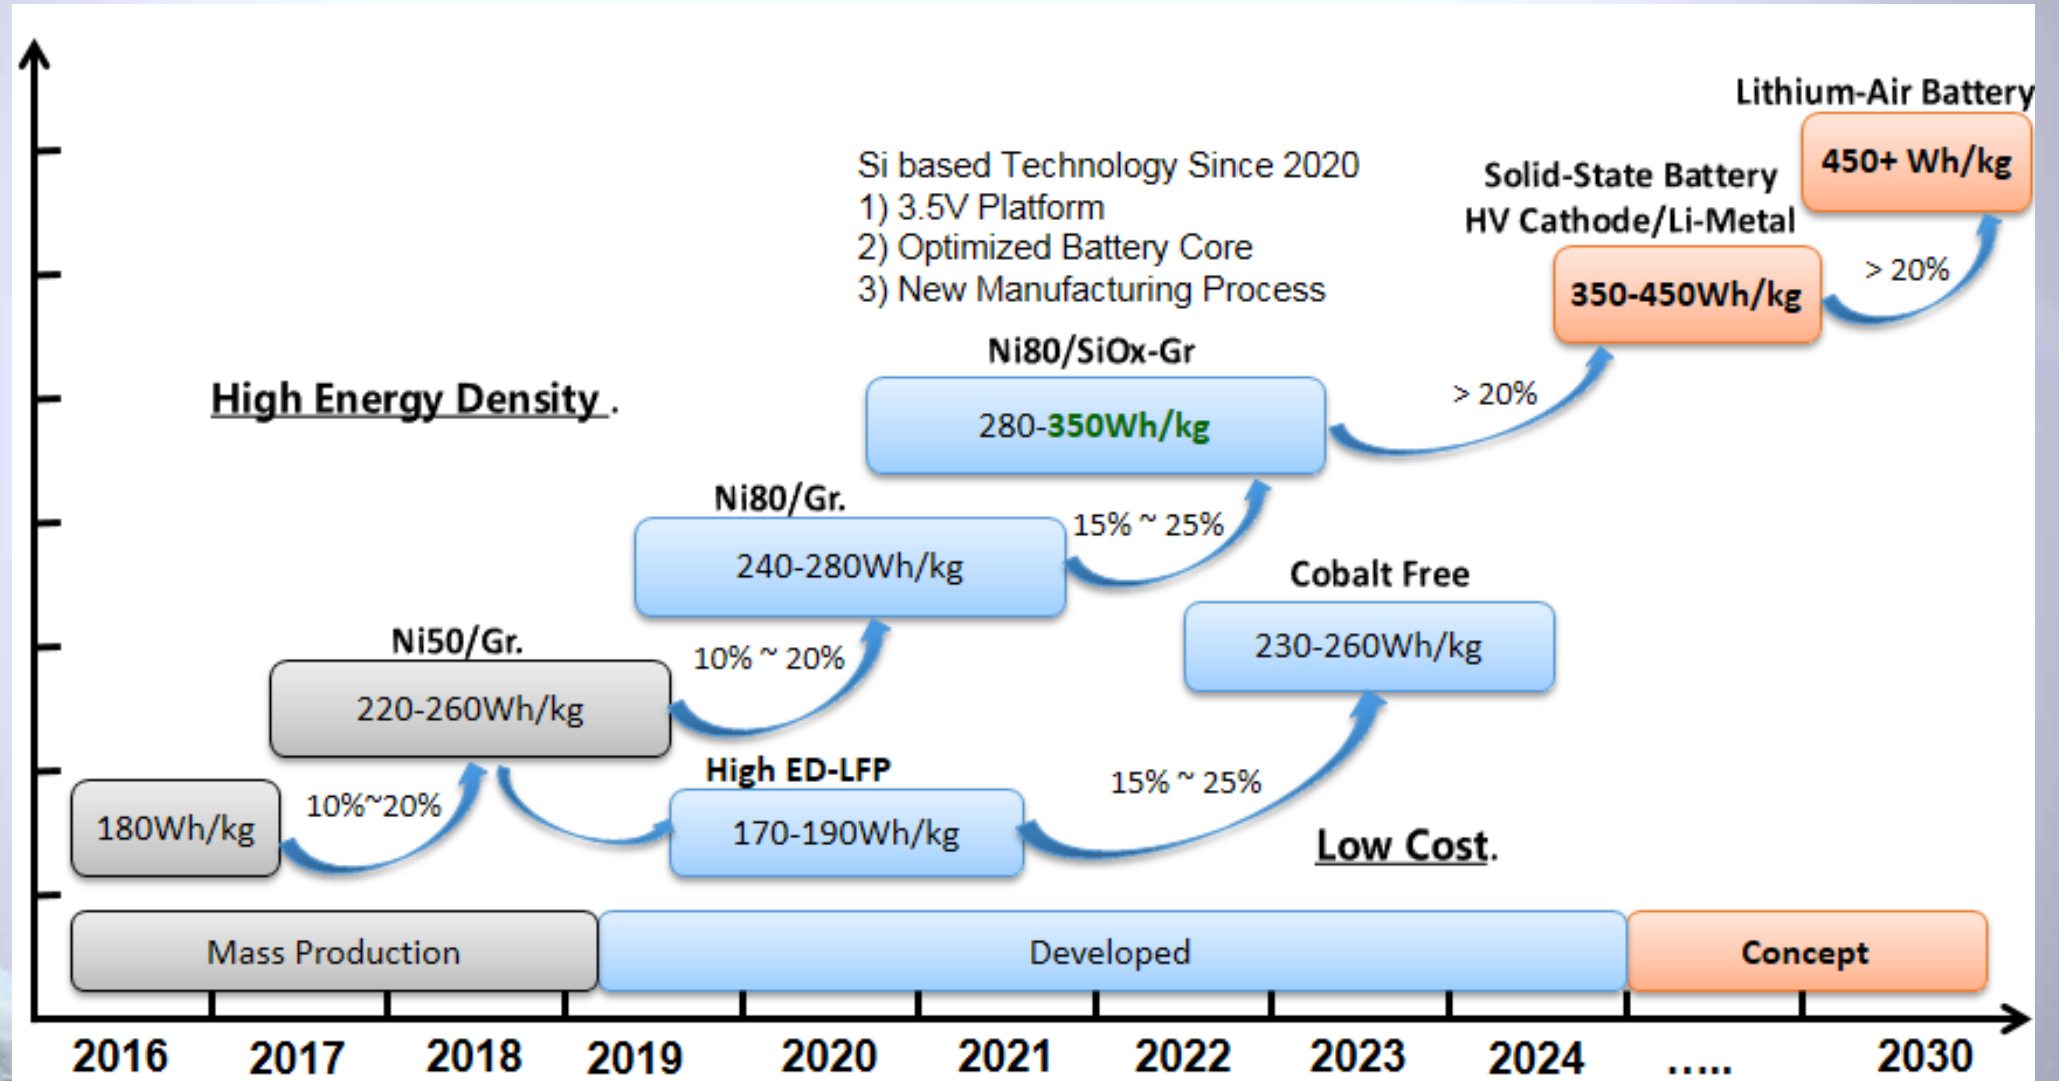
Lithium-Air Battery
450+ Wh/kg
Si based Technology Since 2020
1) 3.5V Platform
2) Optimized Battery Core
3) New Manufacturing Process
Solid-State Battery
HV Cathode/Li-Metal
350-450Wh/kg
> 20%
Ni80/SiOx-Gr
280-350Wh/kg
> 20%
High Energy Density .
Ni80/Gr.
240-280Wh/kg
15% ~ 25%
Cobalt Free
230-260Wh/kg
Ni50/Gr.
220-260Wh/kg
10% ~ 20%
High ED-LFP
170-190Wh/kg
15% ~ 25%
180Wh/kg
10%~20%
Low Cost.
Mass Production
Developed
Concept
2016 2017 2018 2019 2020 2021 2022 2023 2024 ..... 2030